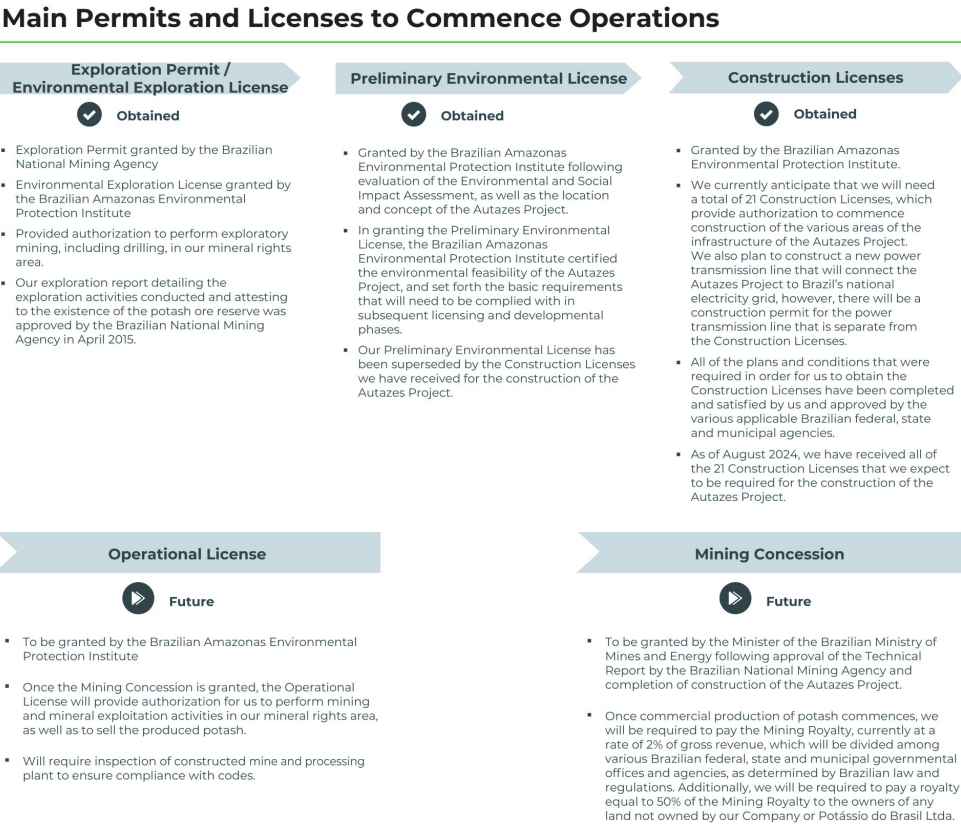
Main Permits and Licenses to Commence Operations

Exploration Permit / Environmental Exploration License

Obtained

- Exploration Permit granted by the Brazilian National Mining Agency
- Environmental Exploration License granted by the Brazilian Amazonas Environmental Protection Institute
- Provided authorization to perform exploratory mining, including drilling, in our mineral rights area.
- Our exploration report detailing the exploration activities conducted and attesting to the existence of the potash ore reserve was approved by the Brazilian National Mining Agency in April 2015.

Preliminary Environmental License

Obtained

- Granted by the Brazilian Amazonas Environmental Protection Institute following evaluation of the Environmental and Social Impact Assessment, as well as the location and concept of the Autazes Project.
- In granting the Preliminary Environmental License, the Brazilian Amazonas Environmental Protection Institute certified the environmental feasibility of the Autazes Project, and set forth the basic requirements that will need to be complied with in subsequent licensing and developmental phases.
- Our Preliminary Environmental License has been superseded by the Construction Licenses we have received for the construction of the Autazes Project.

Construction Licenses

Obtained

- Granted by the Brazilian Amazonas Environmental Protection Institute.
- We currently anticipate that we will need a total of 21 Construction Licenses, which provide authorization to commence construction of the various areas of the infrastructure of the Autazes Project. We also plan to construct a new power transmission line that will connect the Autazes Project to Brazil's national electricity grid, however, there will be a construction permit for the power transmission line that is separate from the Construction Licenses.
- All of the plans and conditions that were required in order for us to obtain the Construction Licenses have been completed and satisfied by us and approved by the various applicable Brazilian federal, state and municipal agencies.
- As of August 2024, we have received all of the 21 Construction Licenses that we expect to be required for the construction of the Autazes Project.

Operational License

Future

- To be granted by the Brazilian Amazonas Environmental Protection Institute
- Once the Mining Concession is granted, the Operational License will provide authorization for us to perform mining and mineral exploitation activities in our mineral rights area, as well as to sell the produced potash.
- Will require inspection of constructed mine and processing plant to ensure compliance with codes.

Mining Concession

Future

- To be granted by the Minister of the Brazilian Ministry of Mines and Energy following approval of the Technical Report by the Brazilian National Mining Agency and completion of construction of the Autazes Project.
- Once commercial production of potash commences, we will be required to pay the Mining Royalty, currently at a rate of 2% of gross revenue, which will be divided among various Brazilian federal, state and municipal governmental offices and agencies, as determined by Brazilian law and regulations. Additionally, we will be required to pay a royalty equal to 50% of the Mining Royalty to the owners of any land not owned by our Company or Potássio do Brasil Ltda.